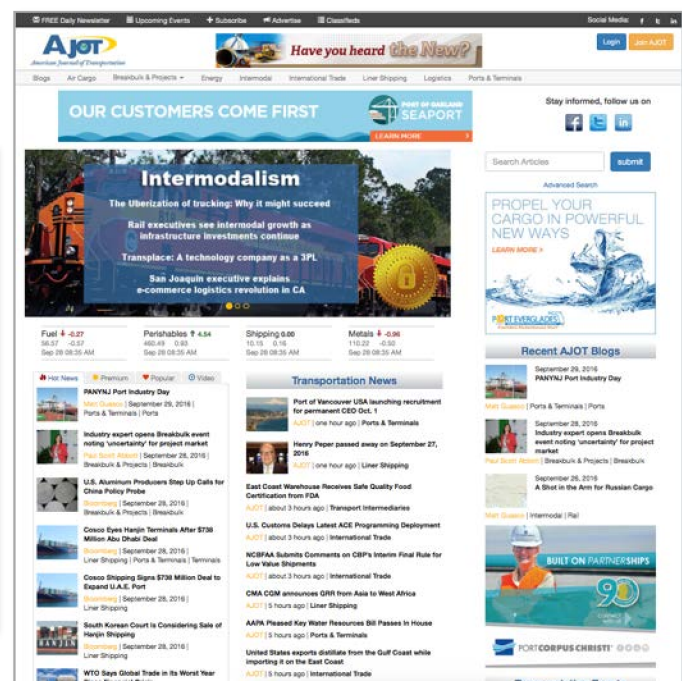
FREE Daily Newsletter | Upcoming Events | Subscribe | Advertise | Classifieds | Social Media:

AJOT American Journal of Transportation

Have you heard the New?

Login | Join AJOT

Blogs | Air Cargo | Breakbulk & Projects | Energy | Intermodal | International Trade | Liner Shipping | Logistics | Ports & Terminals

OUR CUSTOMERS COME FIRST
PORT OF OAKLAND SEAPORT
LEARN MORE

Stay informed, follow us on

Search Articles | submit

Advanced Search

Intermodalism

The Uberization of trucking: Why it might succeed

Rail executives see intermodal growth as infrastructure investments continue

Transplace: A technology company as a 3PL

San Joaquin executive explains e-commerce logistics revolution in CA

PROPEL YOUR CARGO IN POWERFUL NEW WAYS
LEARN MORE
PORT EVERGLADES

Fuel -0.27 56.57 -0.57 Sep 28 08:35 AM
Perishables 4.54 460.49 0.93 Sep 28 08:35 AM
Shipping 0.00 10.15 0.16 Sep 28 08:35 AM
Metals -0.96 110.22 -0.50 Sep 28 08:35 AM

Hot News | Premium | Popular | Video

PANYNJ Port Industry Day
Matt Guasco | September 29, 2016 | Ports & Terminals | Ports

Industry expert opens Breakbulk event noting 'uncertainty' for project market
Paul Scott Abbott | September 28, 2016 | Breakbulk & Projects | Breakbulk

U.S. Aluminum Producers Step Up Calls for China Policy Probe
Bloomberg | September 28, 2016 | Breakbulk & Projects | Breakbulk

Cosco Eyes Hanjin Terminals After $738 Million Abu Dhabi Deal
Bloomberg | September 28, 2016 | Liner Shipping | Ports & Terminals | Terminals

Cosco Shipping Signs $738 Million Deal to Expand U.A.E. Port
Bloomberg | September 28, 2016 | Liner Shipping

South Korean Court Is Considering Sale of Hanjin Shipping
Bloomberg | September 28, 2016 | Liner Shipping

WTO Says Global Trade in Its Worst Year

Transportation News

Port of Vancouver USA launching recruitment for permanent CEO Oct. 1
AJOT | one hour ago | Ports & Terminals

Henry Peper passed away on September 27, 2016
AJOT | one hour ago | Liner Shipping

East Coast Warehouse Receives Safe Quality Food Certification from FDA
AJOT | about 3 hours ago | Transport Intermediaries

U.S. Customs Delays Latest ACE Programming Deployment
AJOT | about 3 hours ago | International Trade

NCBFAA Submits Comments on CBP's Interim Final Rule for Low Value Shipments
AJOT | about 3 hours ago | International Trade

CMA CGM announces GRR from Asia to West Africa
AJOT | 5 hours ago | Liner Shipping

AAPA Pleased Key Water Resources Bill Passes In House
AJOT | 5 hours ago | Ports & Terminals

United States exports distillate from the Gulf Coast while importing it on the East Coast
AJOT | 5 hours ago | International Trade

Recent AJOT Blogs

September 29, 2016
PANYNJ Port Industry Day
Matt Guasco | Ports & Terminals | Ports

September 28, 2016
Industry expert opens Breakbulk event noting 'uncertainty' for project market
Paul Scott Abbott | Breakbulk & Projects | Breakbulk

September 26, 2016
A Shot in the Arm for Russian Cargo
Matt Guasco | Intermodal | Rail

BUILT ON PARTNERSHIPS
90
PORT CORPUS CHRISTI